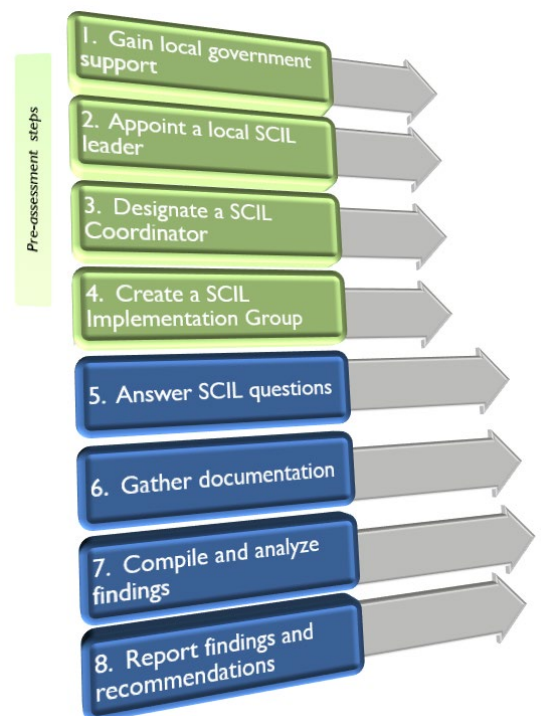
Pre-assessment steps

1. Gain local government support

2. Appoint a local SCIL leader

3. Designate a SCIL Coordinator

4. Create a SCIL Implementation Group

5. Answer SCIL questions

6. Gather documentation

7. Compile and analyze findings

8. Report findings and recommendations